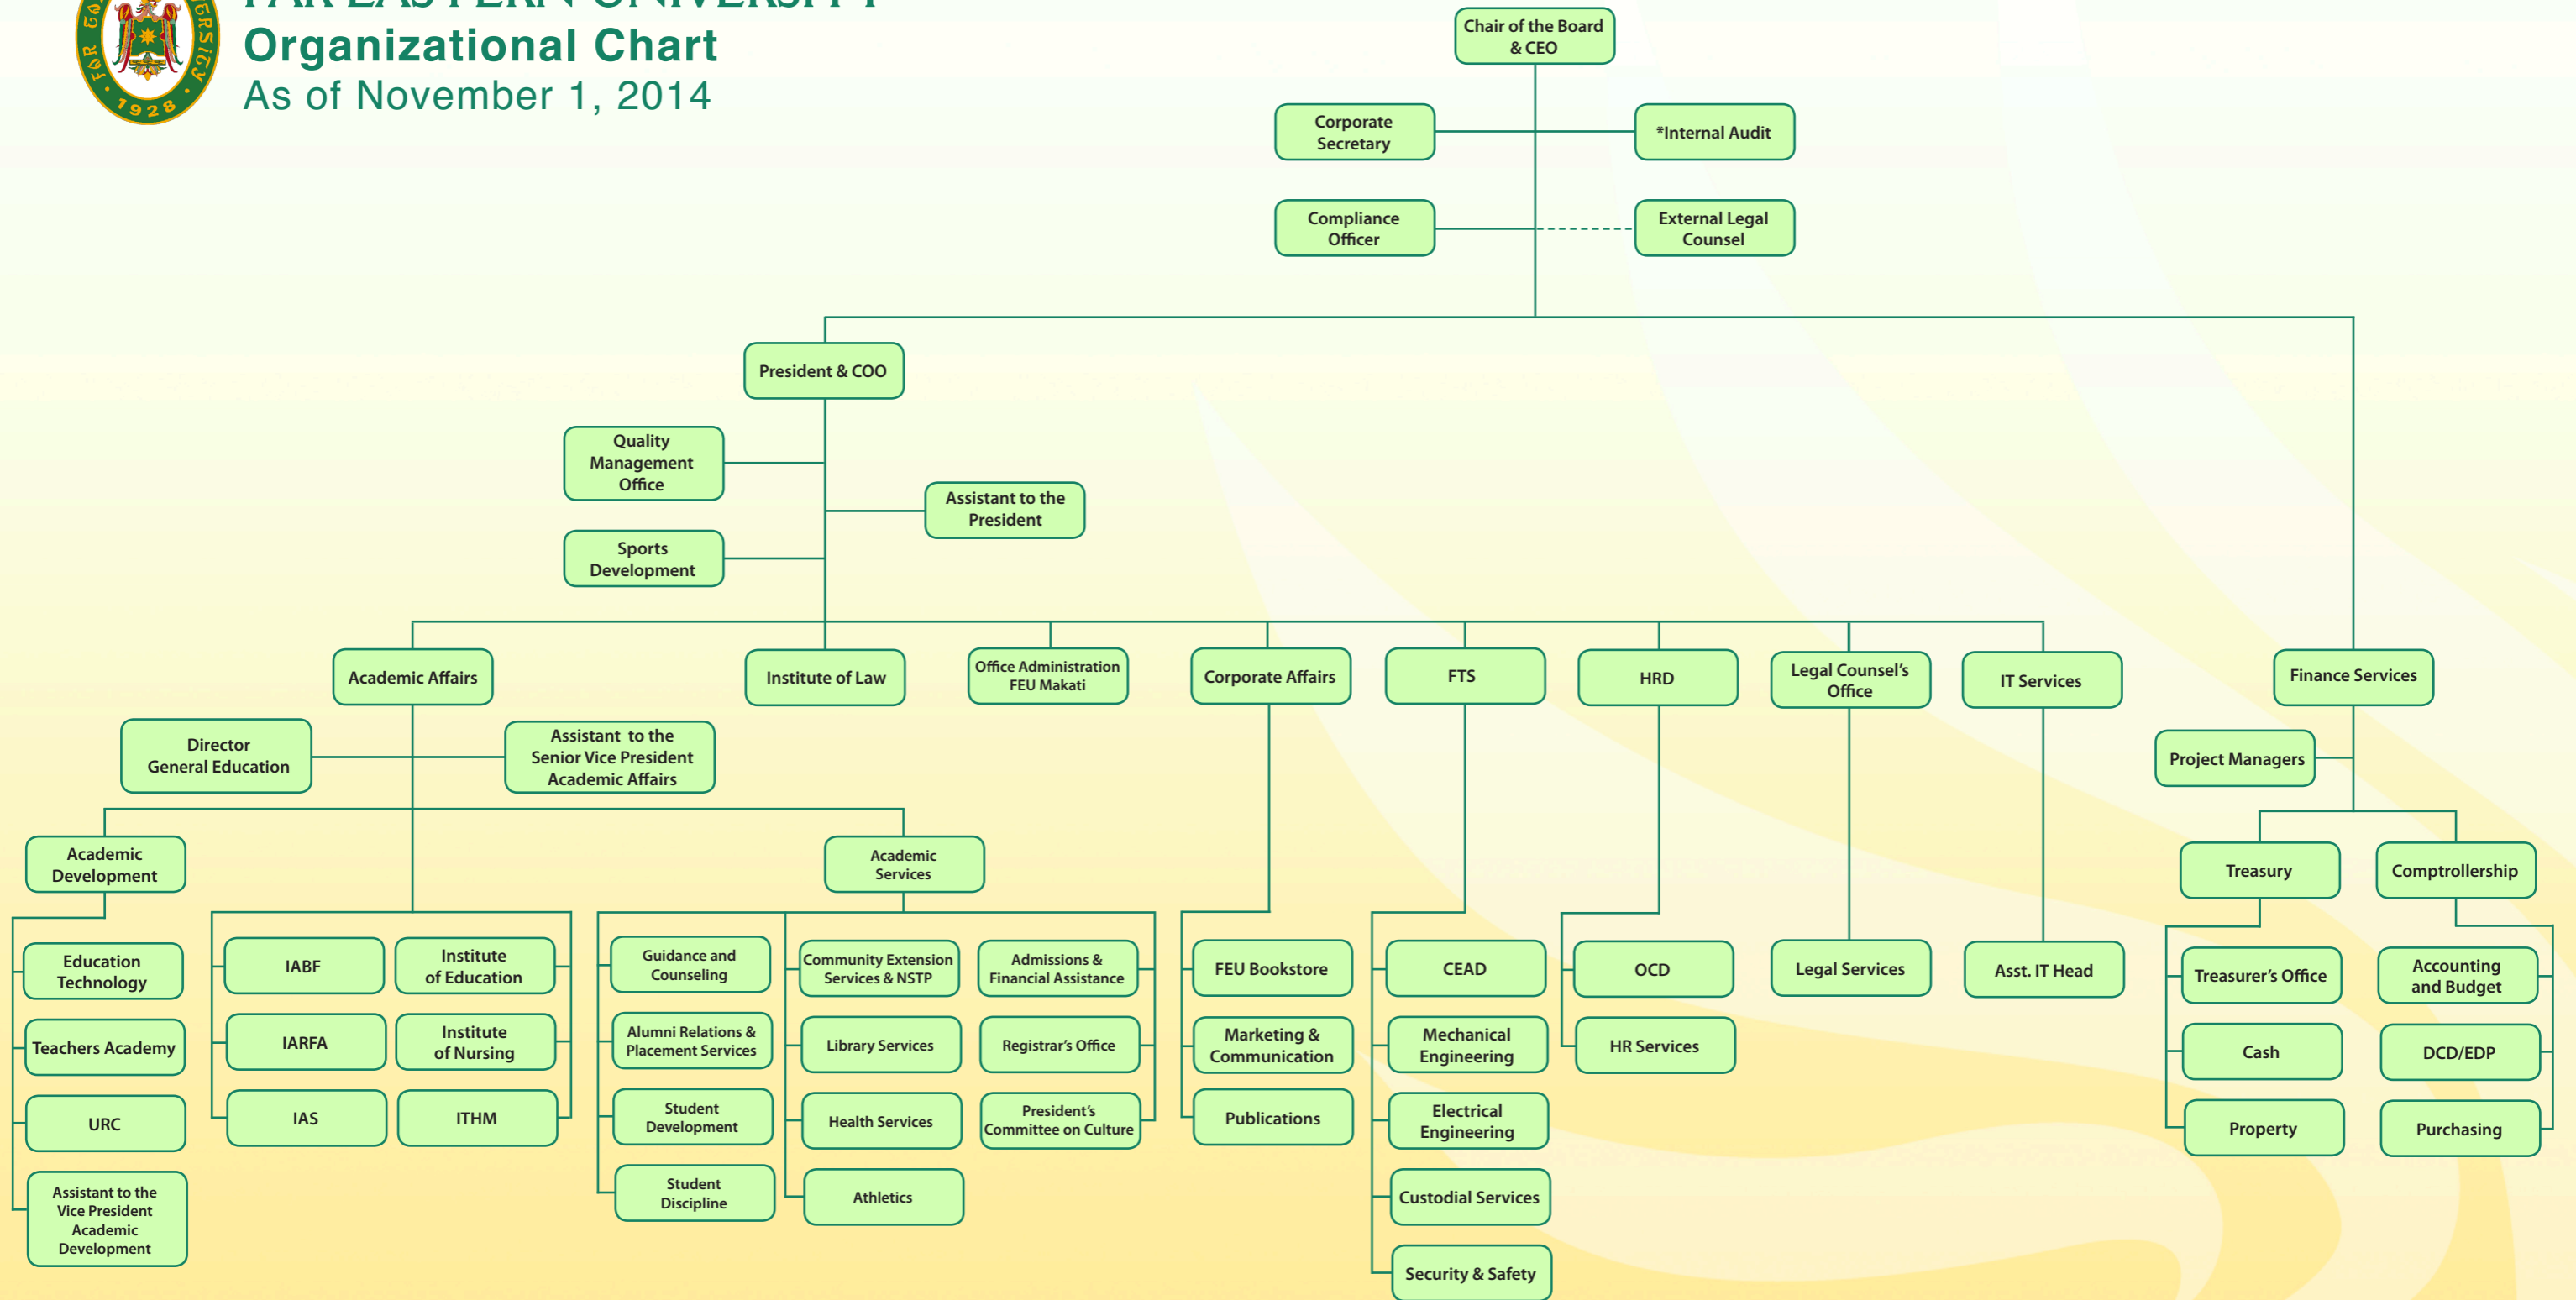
FOR GOD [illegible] UNIVERSITY 1928

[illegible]
Organizational Chart
As of November 1, 2014

Chair of the Board & CEO

Corporate Secretary

*Internal Audit

Compliance Officer

External Legal Counsel

President & COO

Quality Management Office

Assistant to the President

Sports Development

Academic Affairs

Institute of Law

Office Administration FEU Makati

Corporate Affairs

FTS

HRD

Legal Counsel's Office

IT Services

Finance Services

Director General Education

Assistant to the Senior Vice President Academic Affairs

Project Managers

Academic Development

Academic Services

Treasury

Comptrollership

Education Technology

Teachers Academy

URC

Assistant to the Vice President Academic Development

IABF

Institute of Education

IARFA

Institute of Nursing

IAS

ITHM

Guidance and Counseling

Alumni Relations & Placement Services

Student Development

Student Discipline

Community Extension Services & NSTP

Library Services

Health Services

Athletics

Admissions & Financial Assistance

Registrar's Office

President's Committee on Culture

FEU Bookstore

Marketing & Communication

Publications

CEAD

Mechanical Engineering

Electrical Engineering

Custodial Services

Security & Safety

OCD

HR Services

Legal Services

Asst. IT Head

Treasurer's Office

Cash

Property

Accounting and Budget

DCD/EDP

Purchasing